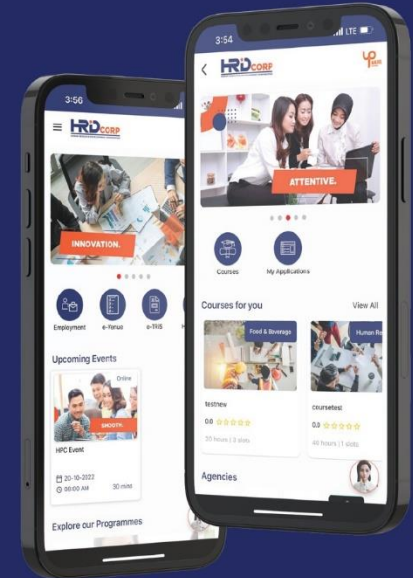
3:56

HRDCORP

INNOVATION.

Employment

e-Yenus

e-TRIS

Upcoming Events

Online

GROWTH

HPC Event

20-10-2022

09:00 AM

30 mins

Explore our Programmes

3:54

LTE

HRDCORP

UP

ATTENTIVE.

Courses

My Applications

Courses for you

View All

Food & Beverage

Human Re

testnew

0.0

20 hours | 3 slots

coursetest

0.0

40 hours | 1 slots

Agencies